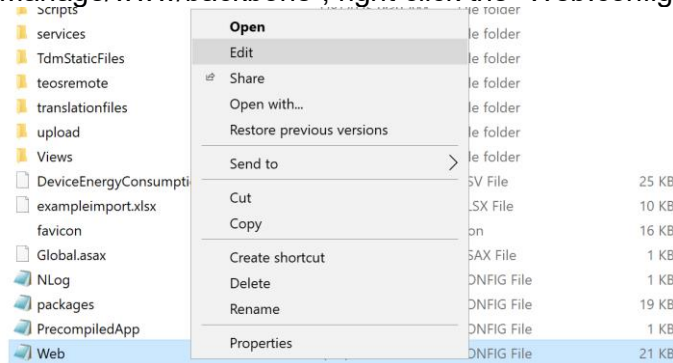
Scripts
services
TdmStaticFiles
teosremote
translationfiles
upload
Views
DeviceEnergyConsumpti
exampleimport.xlsx
favicon
Global.asax
NLog
packages
PrecompiledApp
Web

Open
Edit
Share
Open with...
Restore previous versions
Send to
Cut
Copy
Create shortcut
Delete
Rename
Properties

le folder
le folder
le folder
le folder
le folder
le folder
le folder
SV File 25 KB
LSX File 10 KB
on 16 KB
SAX File 1 KB
ONFIG File 1 KB
ONFIG File 19 KB
ONFIG File 1 KB
ONFIG File 21 KB